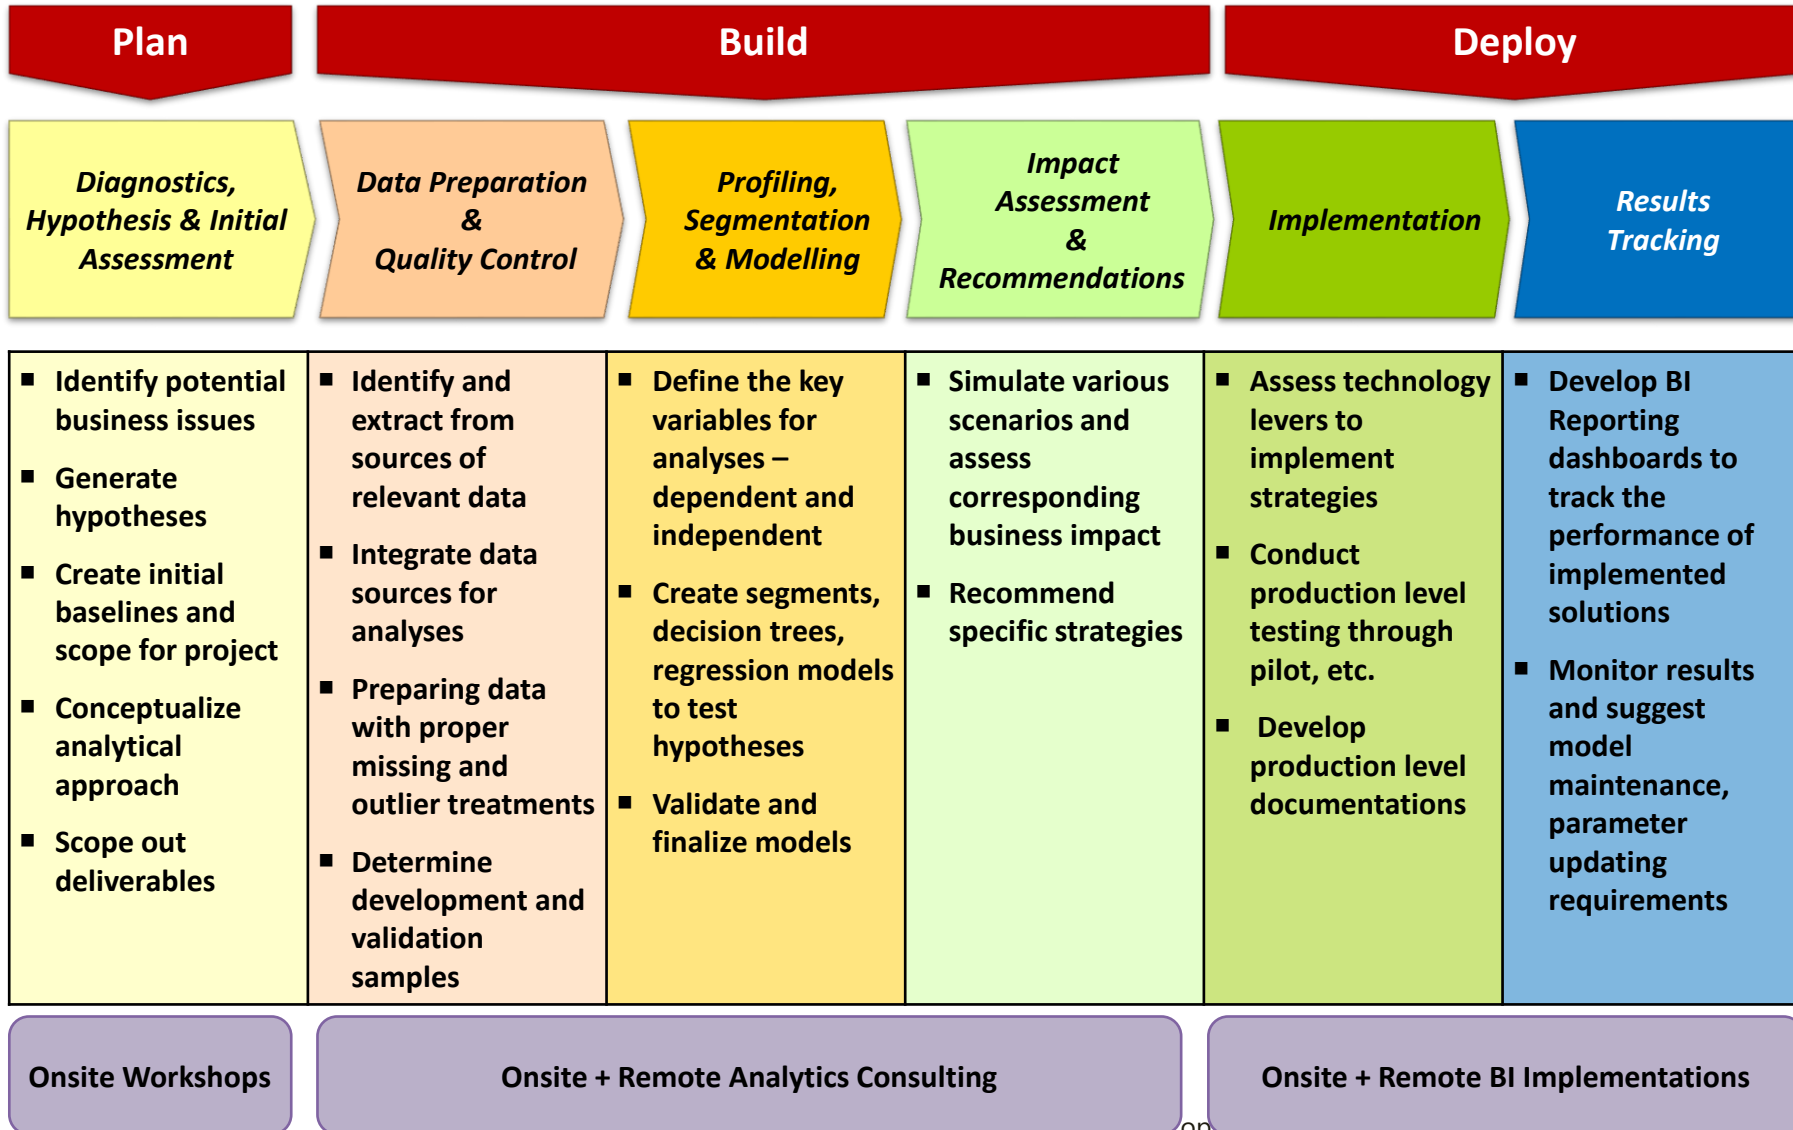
Plan

Build

Deploy

Diagnostics, Hypothesis & Initial Assessment

Data Preparation & Quality Control

Profiling, Segmentation & Modelling

Impact Assessment & Recommendations

Implementation

Results Tracking

| | | | | | |
|---|---|---|---|---|---|
| ▪ Identify potential business issues ▪ Generate hypotheses ▪ Create initial baselines and scope for project ▪ Conceptualize analytical approach ▪ Scope out deliverables | ▪ Identify and extract from sources of relevant data ▪ Integrate data sources for analyses ▪ Preparing data with proper missing and outlier treatments ▪ Determine development and validation samples | ▪ Define the key variables for analyses – dependent and independent ▪ Create segments, decision trees, regression models to test hypotheses ▪ Validate and finalize models | ▪ Simulate various scenarios and assess corresponding business impact ▪ Recommend specific strategies | ▪ Assess technology levers to implement strategies ▪ Conduct production level testing through pilot, etc. ▪ Develop production level documentations | ▪ Develop BI Reporting dashboards to track the performance of implemented solutions ▪ Monitor results and suggest model maintenance, parameter updating requirements |

Onsite Workshops

Onsite + Remote Analytics Consulting

Onsite + Remote BI Implementations